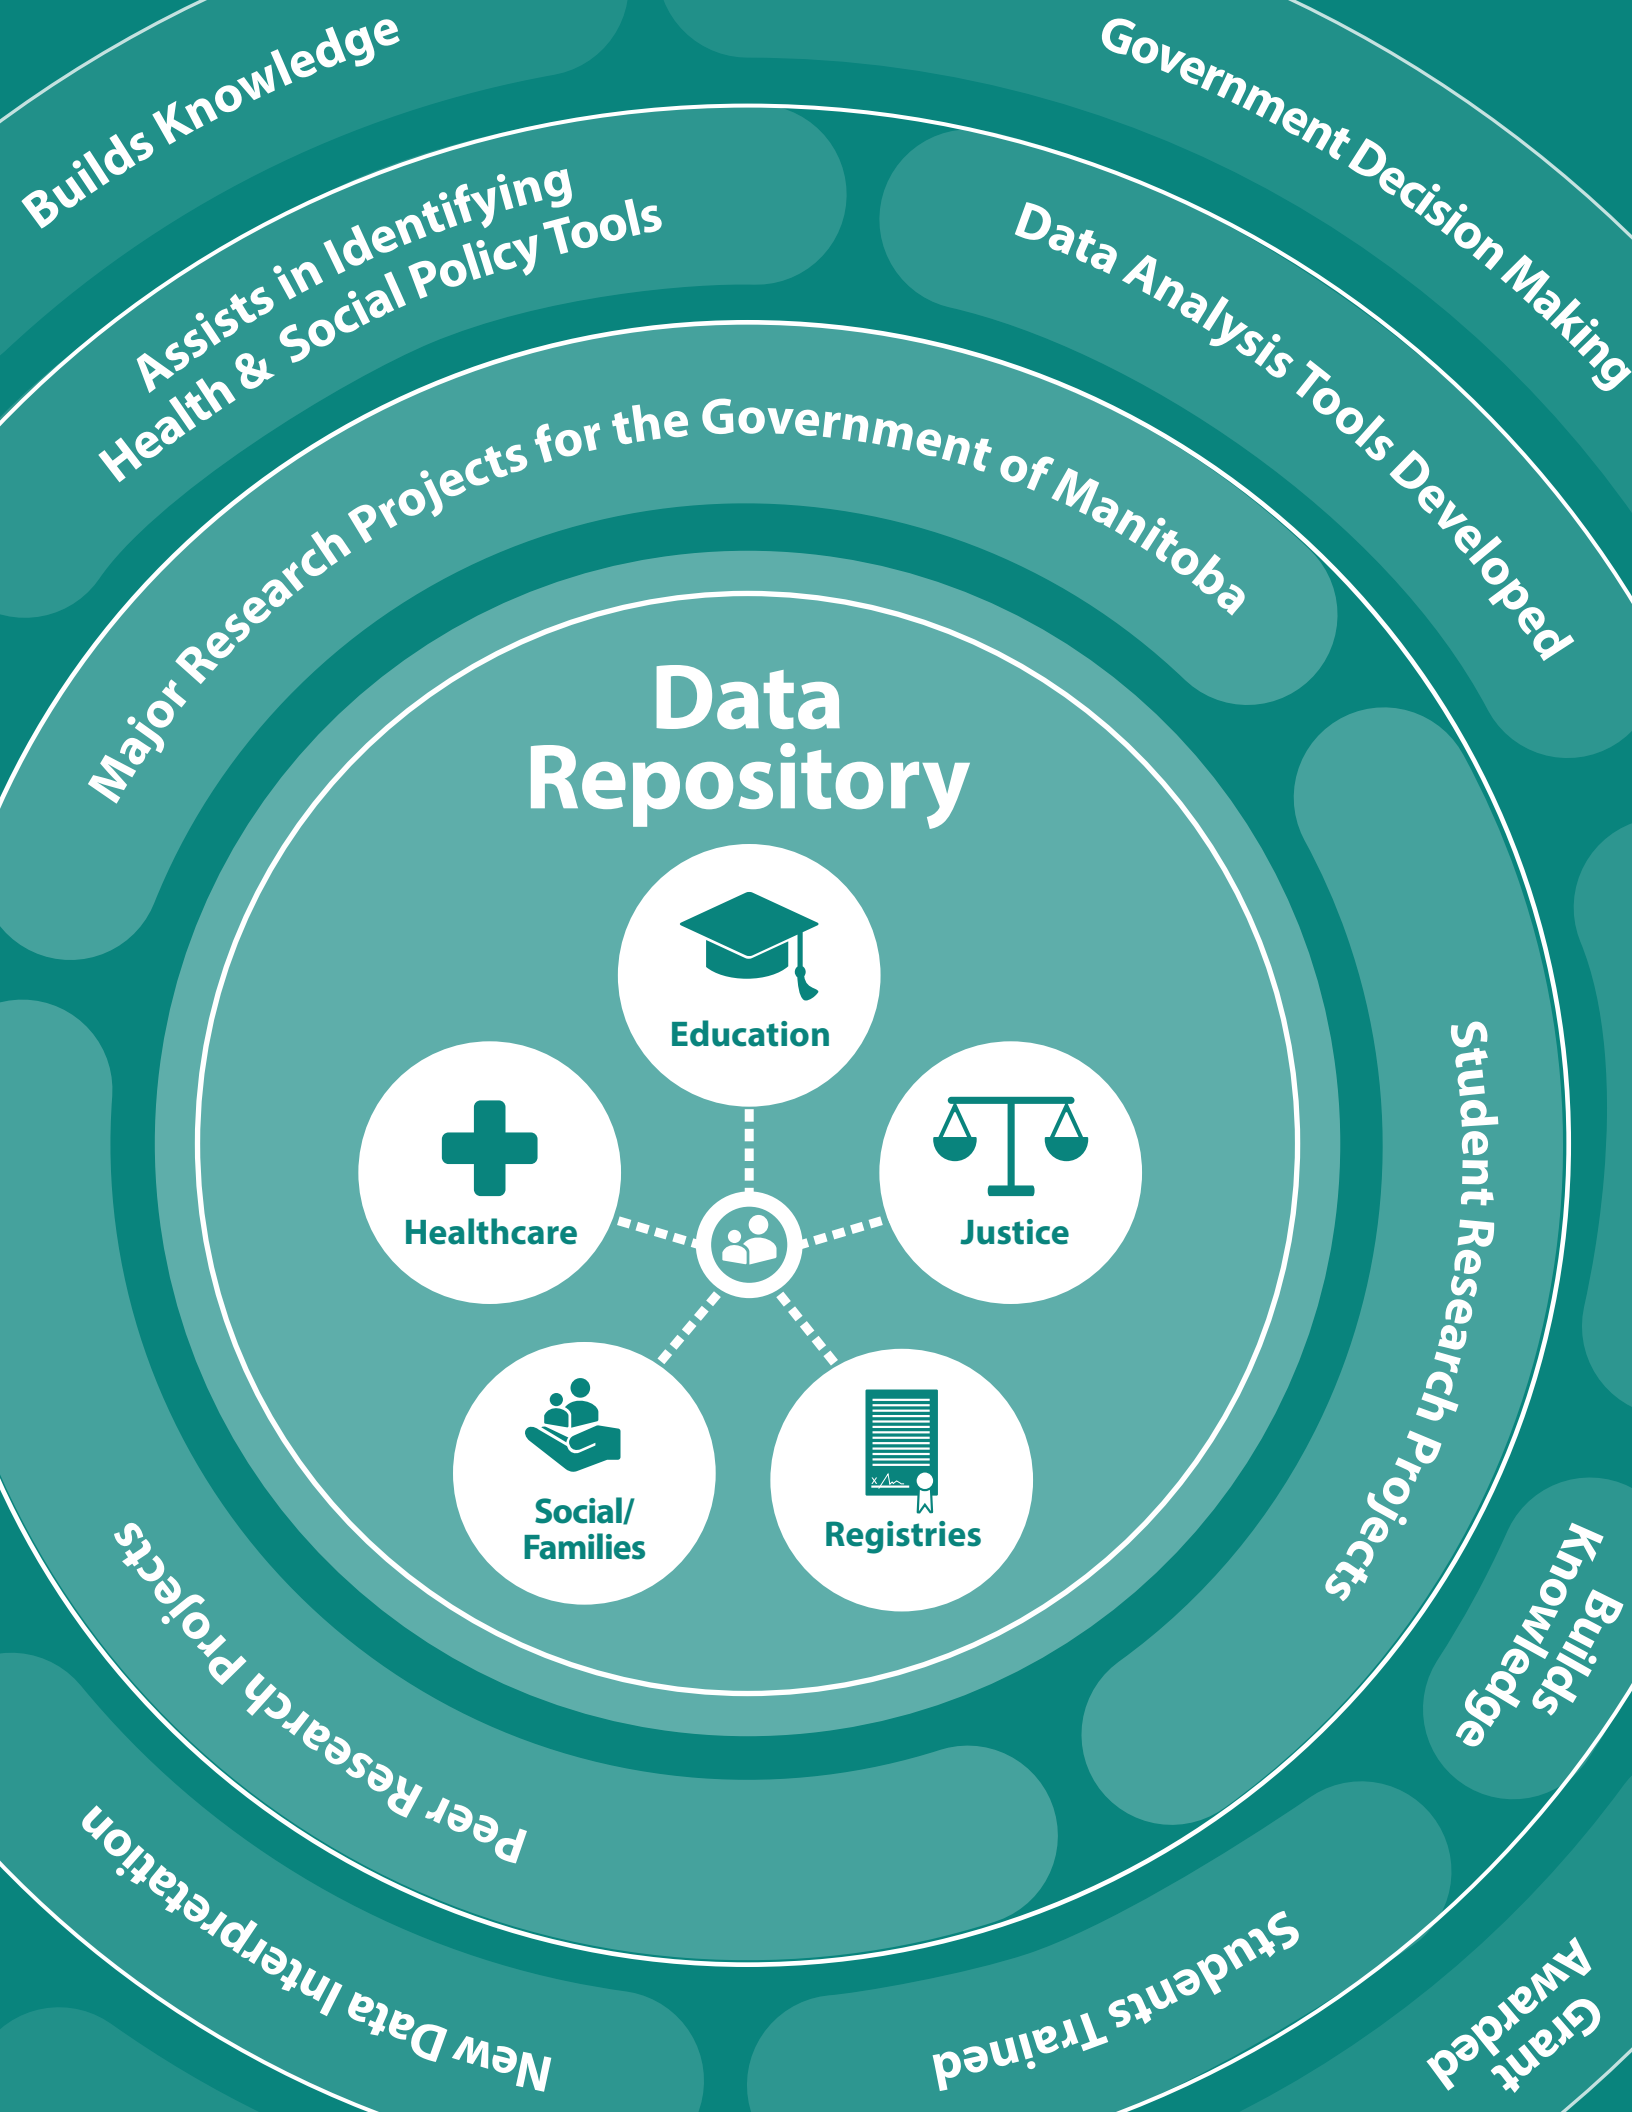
Builds Knowledge

Government Decision Making

Assists in Identifying Health & Social Policy Tools

Data Analysis Tools Developed

Major Research Projects for the Government of Manitoba

Data Repository

Education

Healthcare

Justice

Social/ Families

Registries

Student Research Projects

Builds Knowledge

Peer Research Projects

New Data Interpretation

Students Trained

Grant Awarded